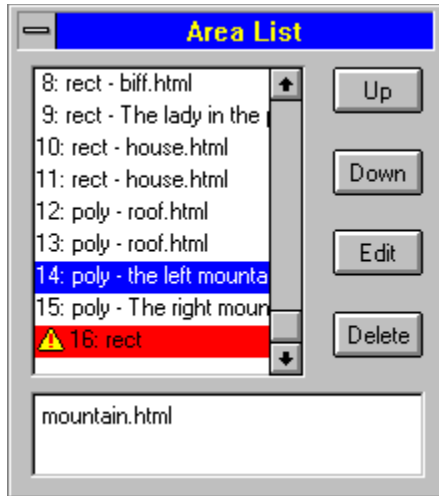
Area List

8: rect - biff.html
9: rect - The lady in the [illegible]
10: rect - house.html
11: rect - house.html
12: poly - roof.html
13: poly - roof.html
14: poly - the left mounta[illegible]
15: poly - The right moun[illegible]
16: rect

Up
Down
Edit
Delete

mountain.html